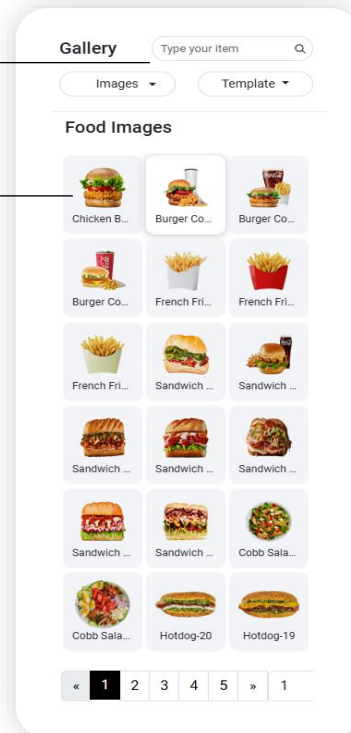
Gallery

Type your item

Images

Template

Food Images

Chicken B...

Burger Co...

Burger Co...

Burger Co...

French Fri...

French Fri...

French Fri...

Sandwich ...

Sandwich ...

Sandwich ...

Sandwich ...

Sandwich ...

Sandwich ...

Sandwich ...

Cobb Sala...

Cobb Sala...

Hotdog-20

Hotdog-19

« 1 2 3 4 5 » 1